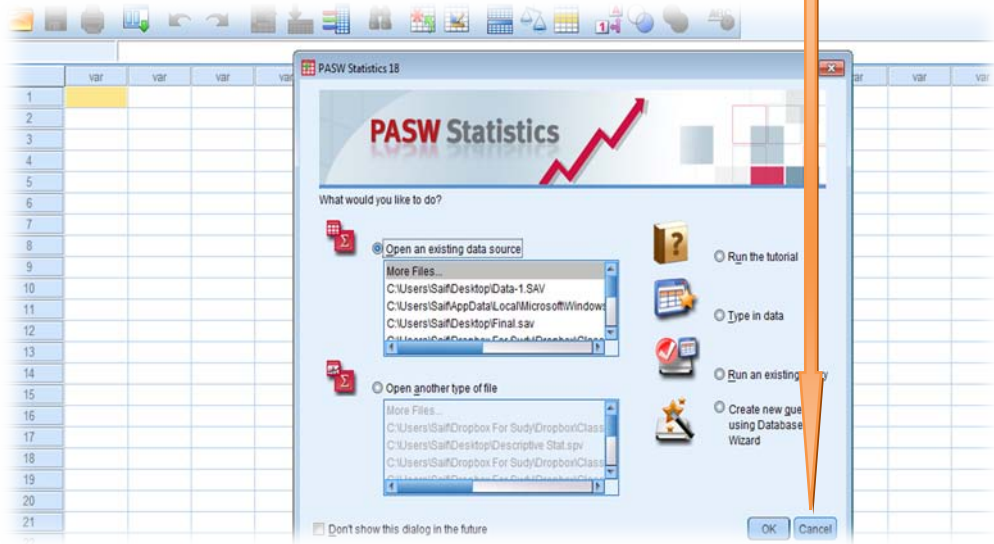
| | var | var | var | var |
|---|---|---|---|---|
| 1 | | | | |
| 2 | | | | |
| 3 | | | | |
| 4 | | | | |
| 5 | | | | |
| 6 | | | | |
| 7 | | | | |
| 8 | | | | |
| 9 | | | | |
| 10 | | | | |
| 11 | | | | |
| 12 | | | | |
| 13 | | | | |
| 14 | | | | |
| 15 | | | | |
| 16 | | | | |
| 17 | | | | |
| 18 | | | | |
| 19 | | | | |
| 20 | | | | |
| 21 | | | | |

PASW Statistics 18

PASW Statistics

What would you like to do?

Open an existing data source

More Files...
C:\Users\Saif\Desktop\Data-1.SAV
C:\Users\Saif\AppData\Local\Microsoft\Windows
C:\Users\Saif\Desktop\Final.sav
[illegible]

Open another type of file

More Files...
C:\Users\Saif\Dropbox For Sudy\Dropbox\Class
C:\Users\Saif\Desktop\Descriptive Stat.spv
C:\Users\Saif\Dropbox For Sudy\Dropbox\Class
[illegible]

Run the tutorial

Type in data

Run an existing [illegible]

Create new que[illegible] using Database Wizard

Don't show this dialog in the future

OK

Cancel

| var | var |
|---|---|